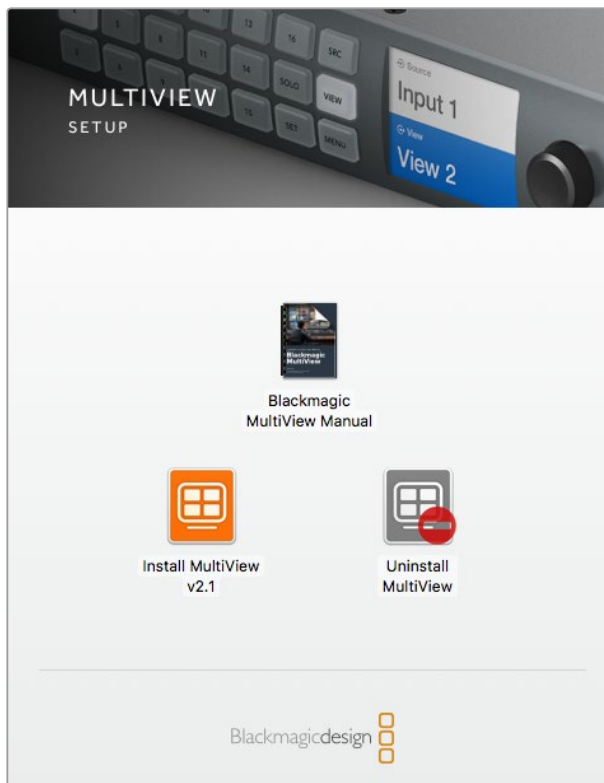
5

9

13

16

SRC

6

10

14

SOLO

VIEW

11

15

SET

MENU

MULTIVIEW

SETUP

Source

Input 1

View

View 2

Blackmagic MultiView

Blackmagic MultiView Manual

Install MultiView v2.1

Uninstall MultiView

Blackmagicdesign